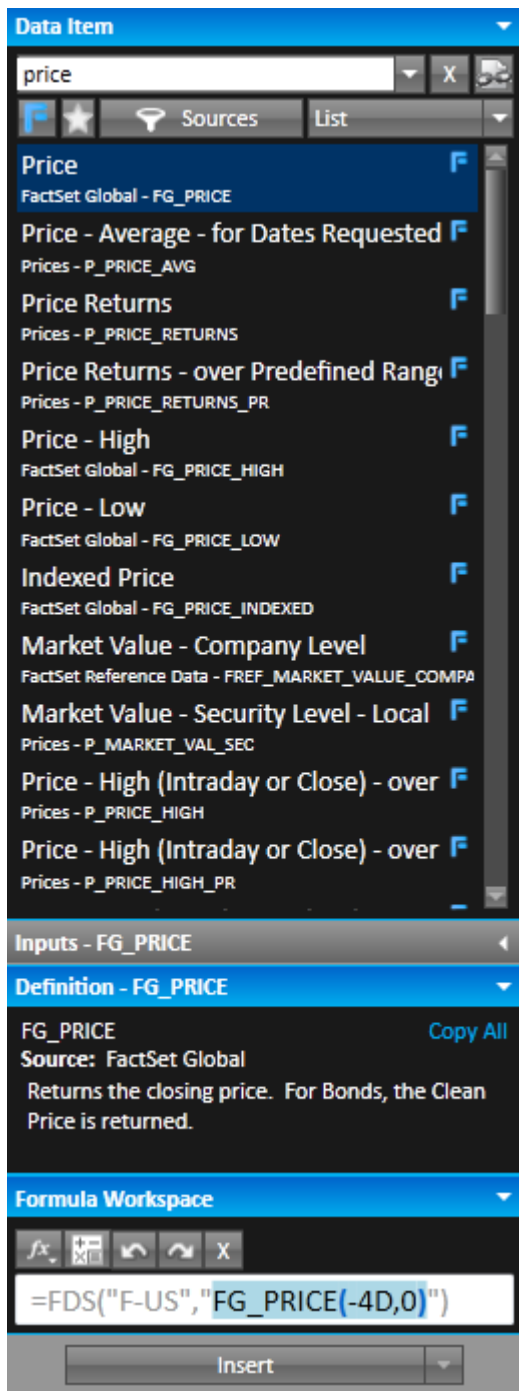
Data Item

price

X

Sources

List

Price
FactSet Global - FG_PRICE

Price - Average - for Dates Requested
Prices - P_PRICE_AVG

Price Returns
Prices - P_PRICE_RETURNS

Price Returns - over Predefined Rang
Prices - P_PRICE_RETURNS_PR

Price - High
FactSet Global - FG_PRICE_HIGH

Price - Low
FactSet Global - FG_PRICE_LOW

Indexed Price
FactSet Global - FG_PRICE_INDEXED

Market Value - Company Level
FactSet Reference Data - FREF_MARKET_VALUE_COMPA

Market Value - Security Level - Local
Prices - P_MARKET_VAL_SEC

Price - High (Intraday or Close) - over
Prices - P_PRICE_HIGH

Price - High (Intraday or Close) - over
Prices - P_PRICE_HIGH_PR

Inputs - FG_PRICE

Definition - FG_PRICE

FG_PRICE
Copy All
Source: FactSet Global
Returns the closing price. For Bonds, the Clean Price is returned.

Formula Workspace

fx

X

=FDS("F-US","FG_PRICE(-4D,0)")

Insert